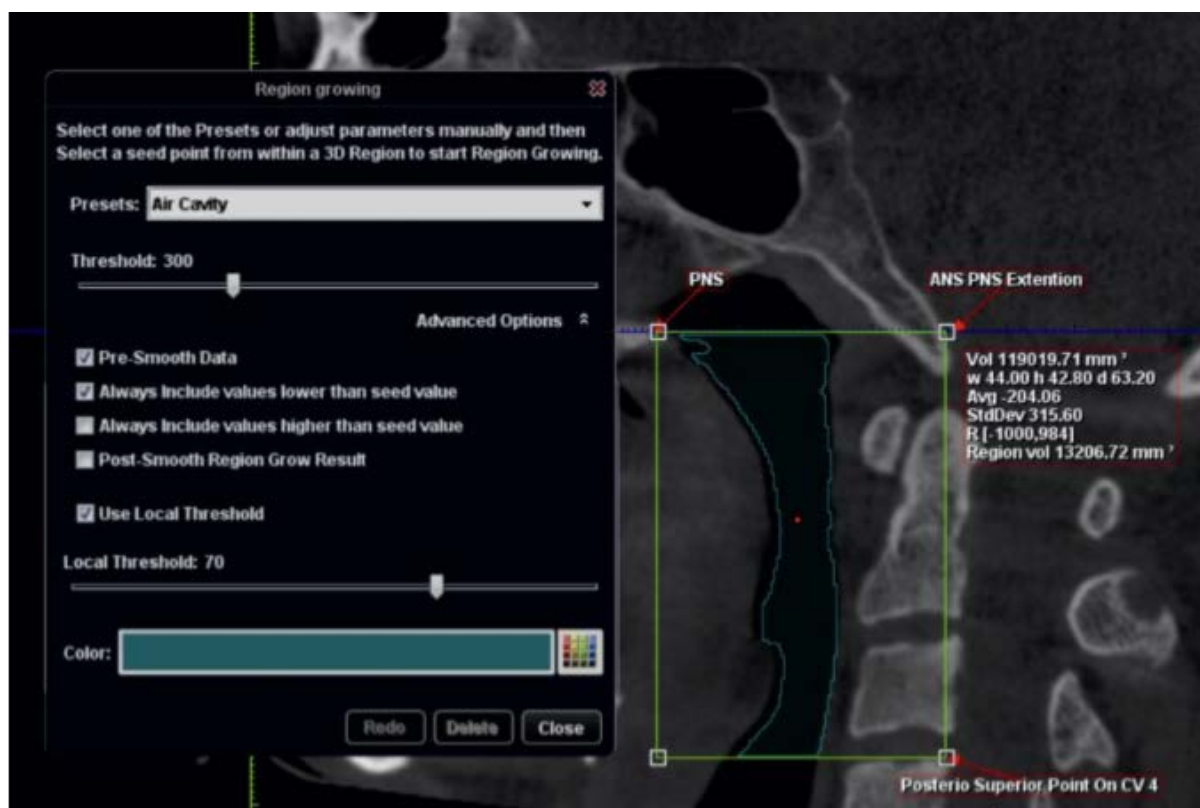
Region growing

Select one of the Presets or adjust parameters manually and then Select a seed point from within a 3D Region to start Region Growing.

Presets: Air Cavity

Threshold: 300

Advanced Options

Pre-Smooth Data

Always Include values lower than seed value

Always Include values higher than seed value

Post-Smooth Region Grow Result

Use Local Threshold

Local Threshold: 70

Color:

Redo Delete Close

PNS

ANS PNS Extention

Vol 119019.71 mm ³
w 44.00 h 42.80 d 63.20
Avg -204.06
StdDev 315.60
R [-1000,984]
Region vol 13206.72 mm ³

Posterio Superior Point On CV 4